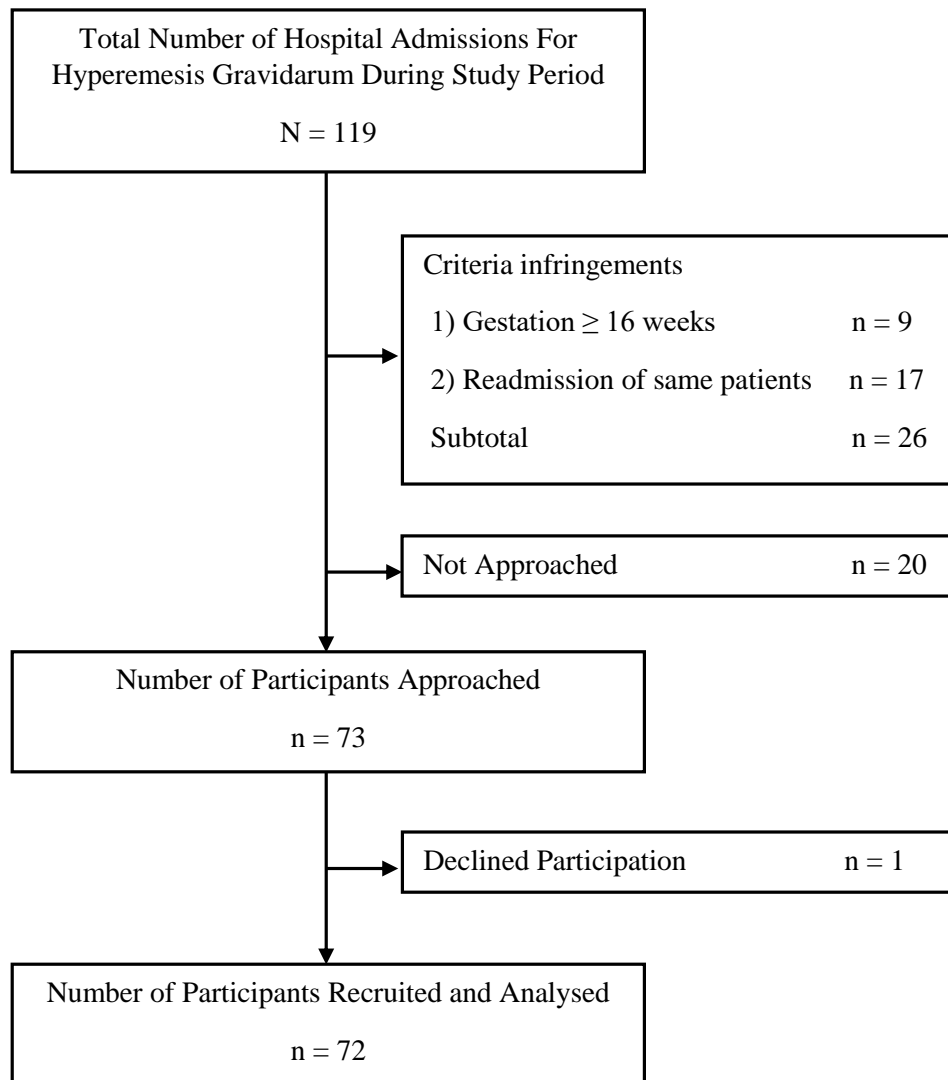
Total Number of Hospital Admissions For Hyperemesis Gravidarum During Study Period

N = 119

Criteria infringements

1) Gestation $\geq$ 16 weeks n = 9

2) Readmission of same patients n = 17

Subtotal n = 26

Not Approached n = 20

Number of Participants Approached

n = 73

Declined Participation n = 1

Number of Participants Recruited and Analysed

n = 72